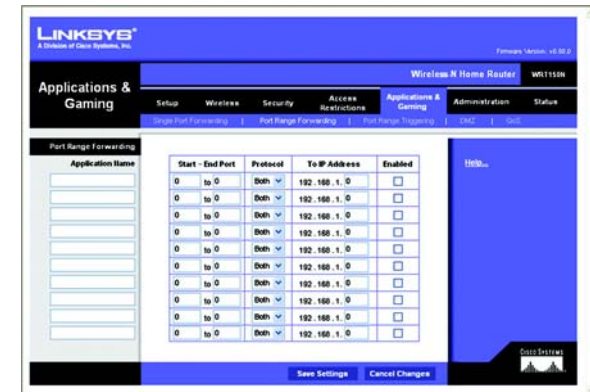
LINKSYS®
A Division of Cisco Systems, Inc.

Firmware Version: v0.00.0

Applications & Gaming

Wireless-N Home Router WRT150N

Setup | Wireless | Security | Access Restrictions | Applications & Gaming | Administration | Status

Single Port Forwarding | Port Range Forwarding | Port Range Triggering | DMZ | QoS

Port Range Forwarding

| Application Name | Start - End Port | Protocol | To IP Address | Enabled |
|---|---|---|---|---|
| | 0 to 0 | Both | 192 . 168 . 1 . 0 | ☐ |
| | 0 to 0 | Both | 192 . 168 . 1 . 0 | ☐ |
| | 0 to 0 | Both | 192 . 168 . 1 . 0 | ☐ |
| | 0 to 0 | Both | 192 . 168 . 1 . 0 | ☐ |
| | 0 to 0 | Both | 192 . 168 . 1 . 0 | ☐ |
| | 0 to 0 | Both | 192 . 168 . 1 . 0 | ☐ |
| | 0 to 0 | Both | 192 . 168 . 1 . 0 | ☐ |
| | 0 to 0 | Both | 192 . 168 . 1 . 0 | ☐ |
| | 0 to 0 | Both | 192 . 168 . 1 . 0 | ☐ |
| | 0 to 0 | Both | 192 . 168 . 1 . 0 | ☐ |

Help...

Save Settings | Cancel Changes

CISCO SYSTEMS